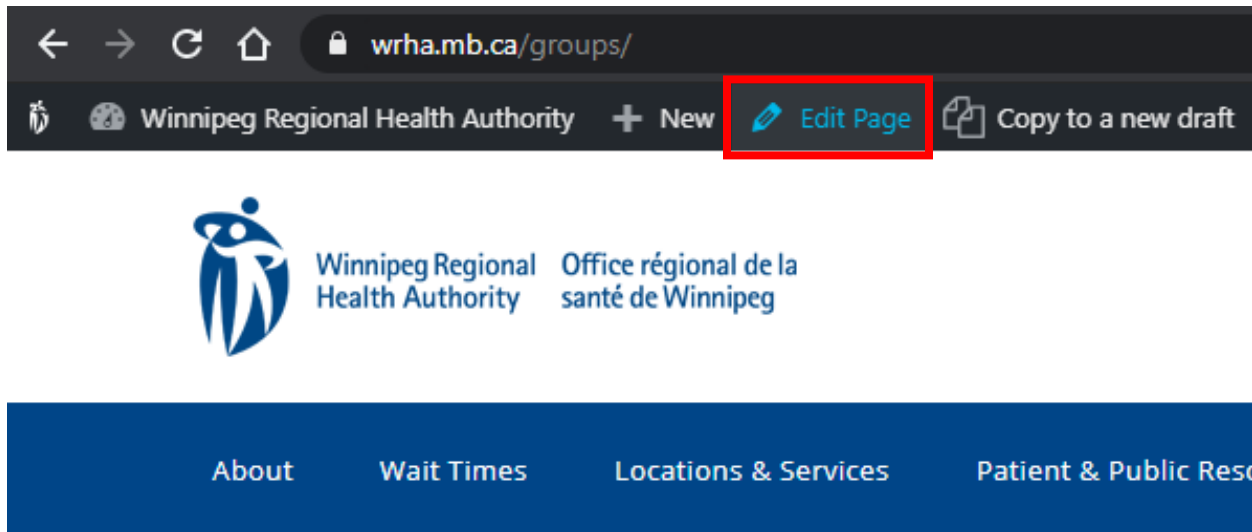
wrha.mb.ca/groups/

Winnipeg Regional Health Authority + New Edit Page Copy to a new draft

Winnipeg Regional Health Authority Office régional de la santé de Winnipeg

About Wait Times Locations & Services Patient & Public Reso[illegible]